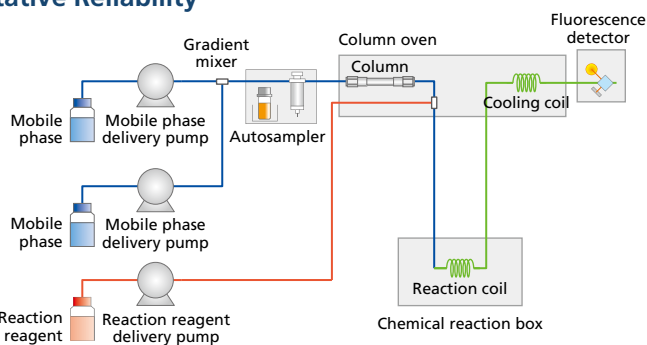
ative Reliability

Gradient mixer

Column oven

Fluorescence detector

Column

Mobile phase

Mobile phase delivery pump

Autosampler

Cooling coil

Mobile phase

Mobile phase delivery pump

Reaction coil

Reaction reagent

Reaction reagent delivery pump

Chemical reaction box